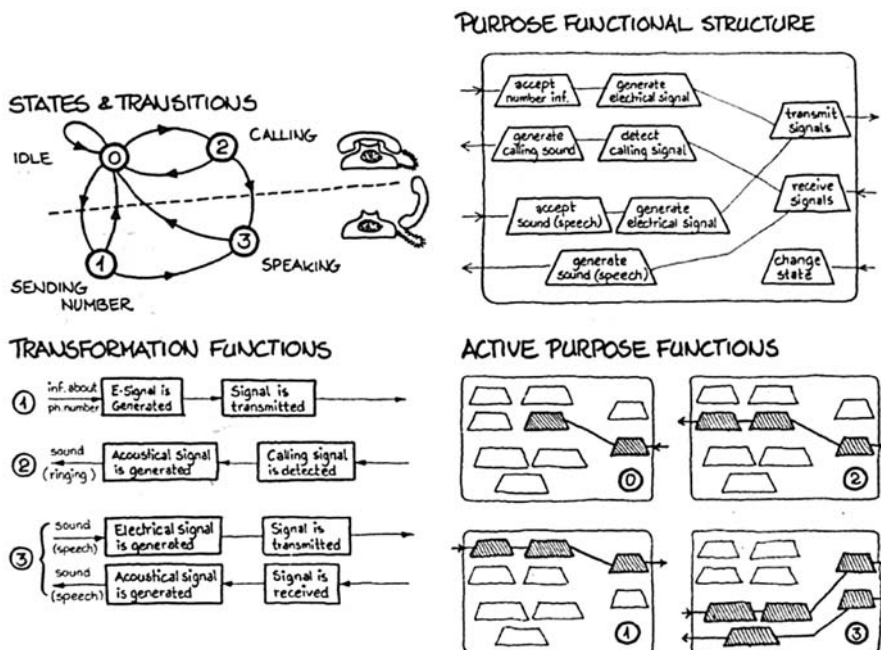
STATES & TRANSITIONS

IDLE

0

2

CALLING

3

1

SPEAKING

SENDING NUMBER

PURPOSE FUNCTIONAL STRUCTURE

accept number inf.

generate electrical signal

transmit signals

generate calling sound

detect calling signal

receive signals

accept sound (speech)

generate electrical signal

generate sound (speech)

change state

TRANSFORMATION FUNCTIONS

1 inf. about ph. number

E-Signal is Generated

Signal is transmitted

2 sound (ringing)

Acoustical Signal is generated

Calling signal is detected

3 sound (speech)

Electrical signal is generated

Signal is transmitted

sound (speech)

Acoustical signal is generated

Signal is received

ACTIVE PURPOSE FUNCTIONS

0

2

1

3